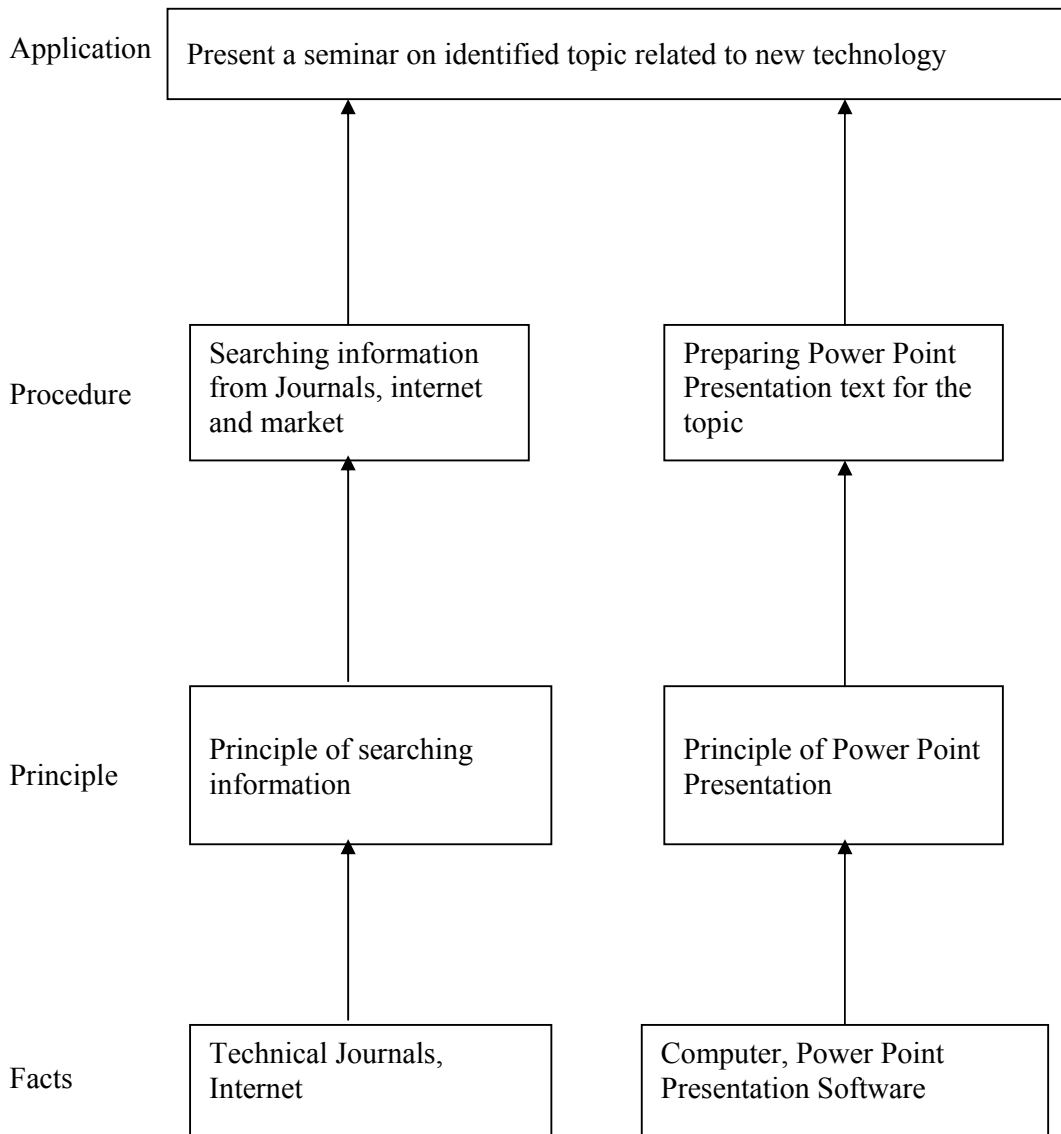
Application

Present a seminar on identified topic related to new technology

Procedure

Searching information from Journals, internet and market

Preparing Power Point Presentation text for the topic

Principle

Principle of searching information

Principle of Power Point Presentation

Facts

Technical Journals, Internet

Computer, Power Point Presentation Software